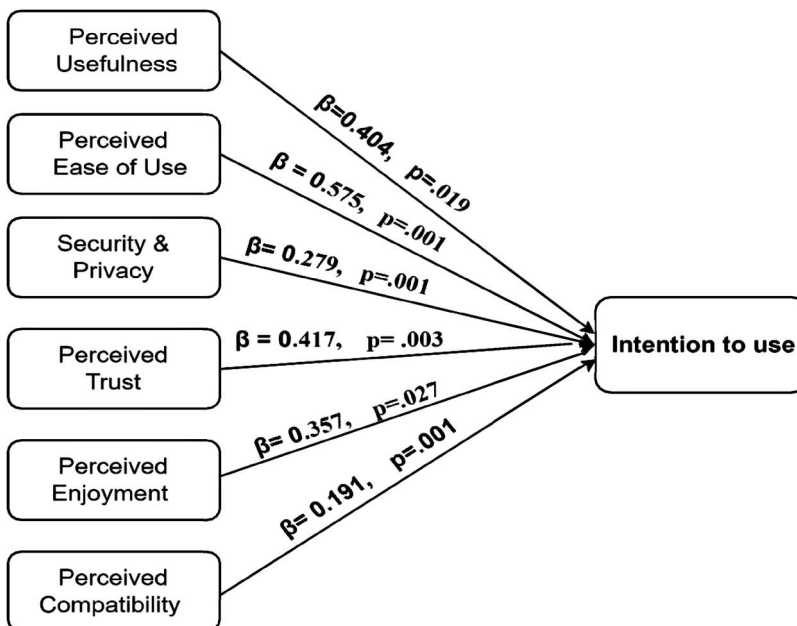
Perceived Usefulness

Perceived Ease of Use

Security & Privacy

Perceived Trust

Perceived Enjoyment

Perceived Compatibility

$\beta$=0.404, p=.019

$\beta$ = 0.575, p=.001

$\beta$= 0.279, p=.001

$\beta$ = 0.417, p= .003

$\beta$= 0.357, p=.027

$\beta$= 0.191, p=.001

Intention to use